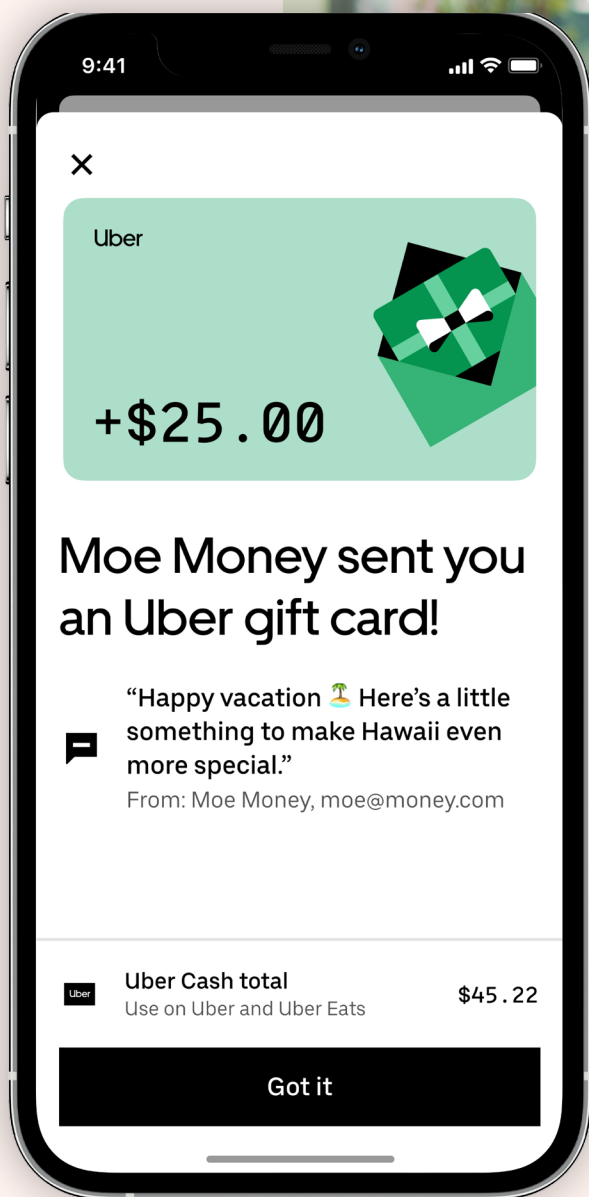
9:41

×

Uber

+$25.00

Moe Money sent you an Uber gift card!

“Happy vacation 🏝️ Here’s a little something to make Hawaii even more special.”
From: Moe Money, moe@money.com

Uber

Uber Cash total
Use on Uber and Uber Eats

$45.22

Got it